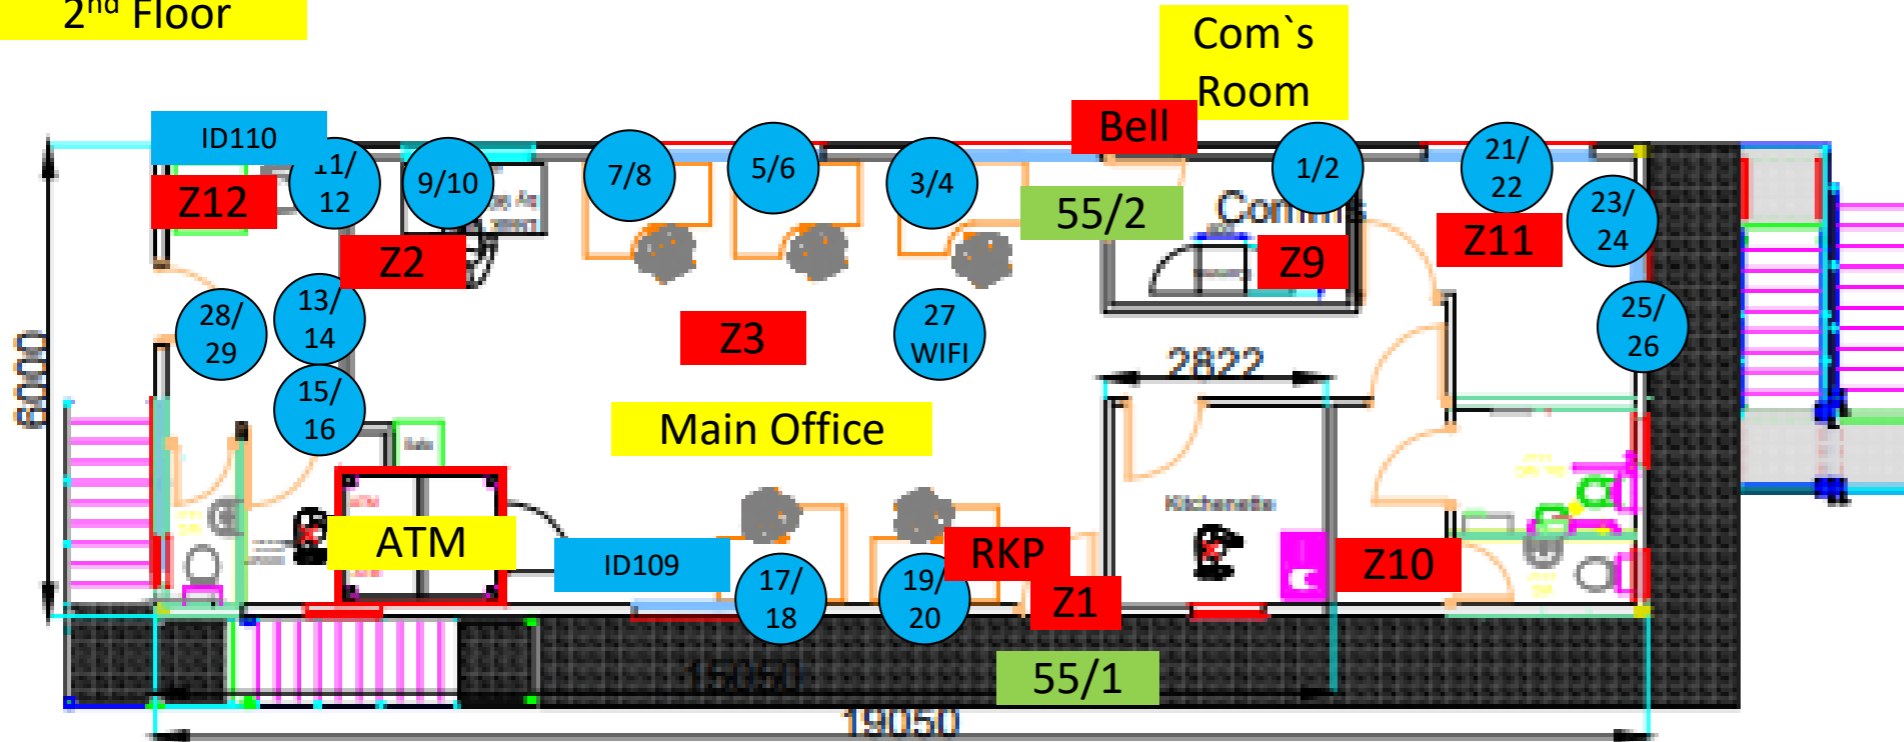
2nd Floor

Com`s Room

Bell

ID110

11/ 12

9/10

7/8

5/6

3/4

55/2

1/2

21/ 22

23/ 24

Z12

Z2

Comms

Z9

Z11

28/ 29

13/ 14

Z3

27 WIFI

25/ 26

6000

15/ 16

2822

Main Office

Safe

Kitchenette

ATM

ID109

17/ 18

19/ 20

RKP

Z10

Z1

15050

55/1

19050